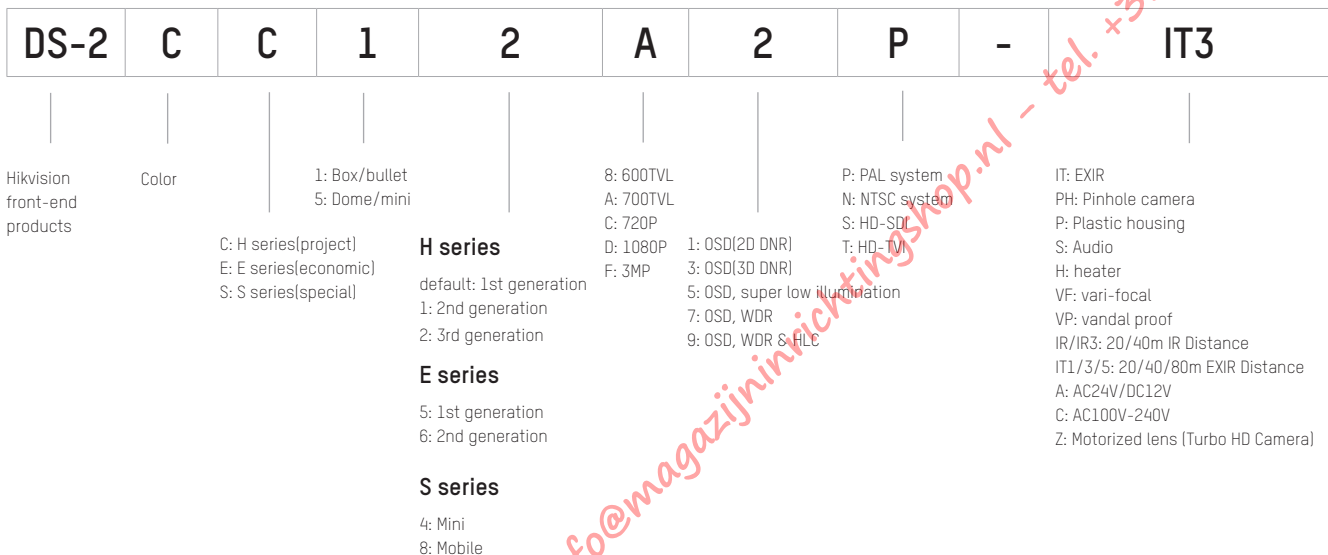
| DS-2 | C | C | 1 | 2 | A | 2 | P | - | IT3 |
|---|---|---|---|---|---|---|---|---|---|

Hikvision front-end products

Color

C: H series(project)
E: E series(economic)
S: S series(special)

1: Box/bullet
5: Dome/mini

H series

default: 1st generation
1: 2nd generation
2: 3rd generation

E series

5: 1st generation
6: 2nd generation

S series

4: Mini
8: Mobile

8: 600TVL
A: 700TVL
C: 720P
D: 1080P
F: 3MP

1: OSD(2D DNR)
3: OSD(3D DNR)
5: OSD, super low illumination
7: OSD, WDR
9: OSD, WDR & HLC

P: PAL system
N: NTSC system
S: HD-SDI
T: HD-TVI

IT: EXIR
PH: Pinhole camera
P: Plastic housing
S: Audio
H: heater
VF: vari-focal
VP: vandal proof
IR/IR3: 20/40m IR Distance
IT1/3/5: 20/40/80m EXIR Distance
A: AC24V/DC12V
C: AC100V-240V
Z: Motorized lens (Turbo HD Camera)

co@magazijninrichtingshop.nl – tel. +3